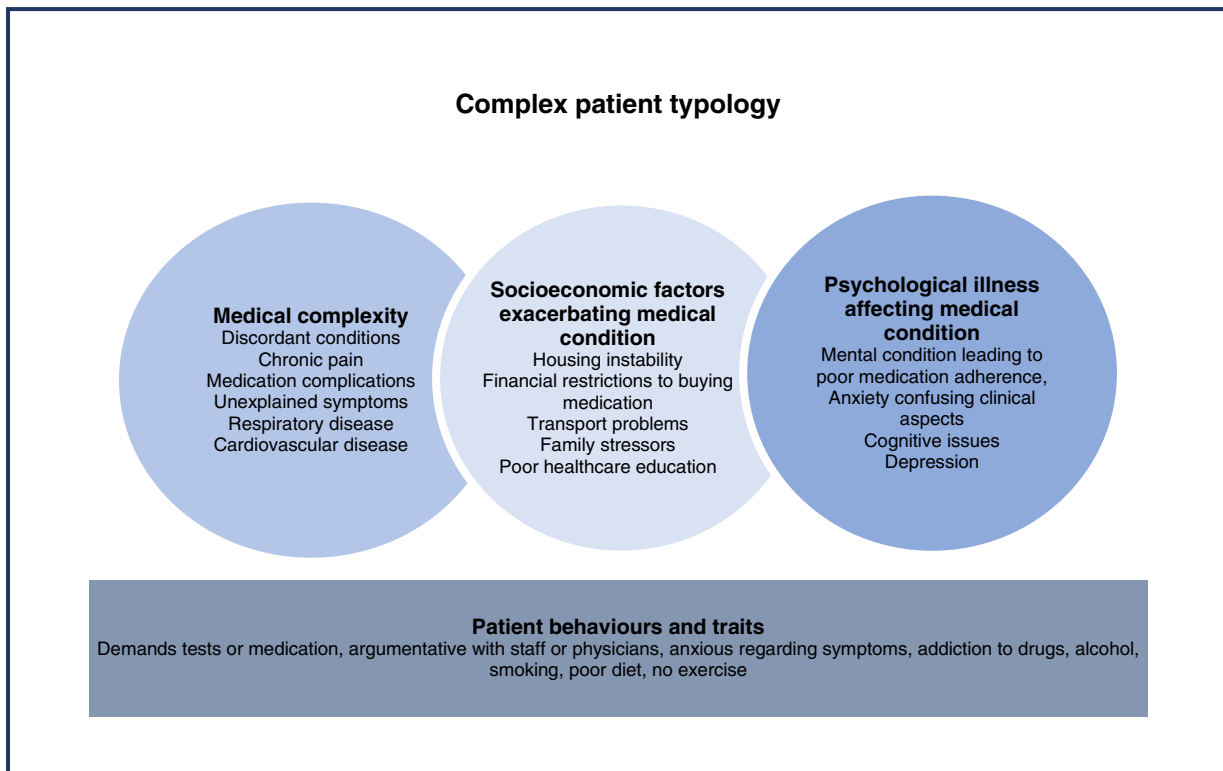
Complex patient typology

Medical complexity
Discordant conditions
Chronic pain
Medication complications
Unexplained symptoms
Respiratory disease
Cardiovascular disease

Socioeconomic factors exacerbating medical condition
Housing instability
Financial restrictions to buying medication
Transport problems
Family stressors
Poor healthcare education

Psychological illness affecting medical condition
Mental condition leading to poor medication adherence,
Anxiety confusing clinical aspects
Cognitive issues
Depression

Patient behaviours and traits
Demands tests or medication, argumentative with staff or physicians, anxious regarding symptoms, addiction to drugs, alcohol, smoking, poor diet, no exercise